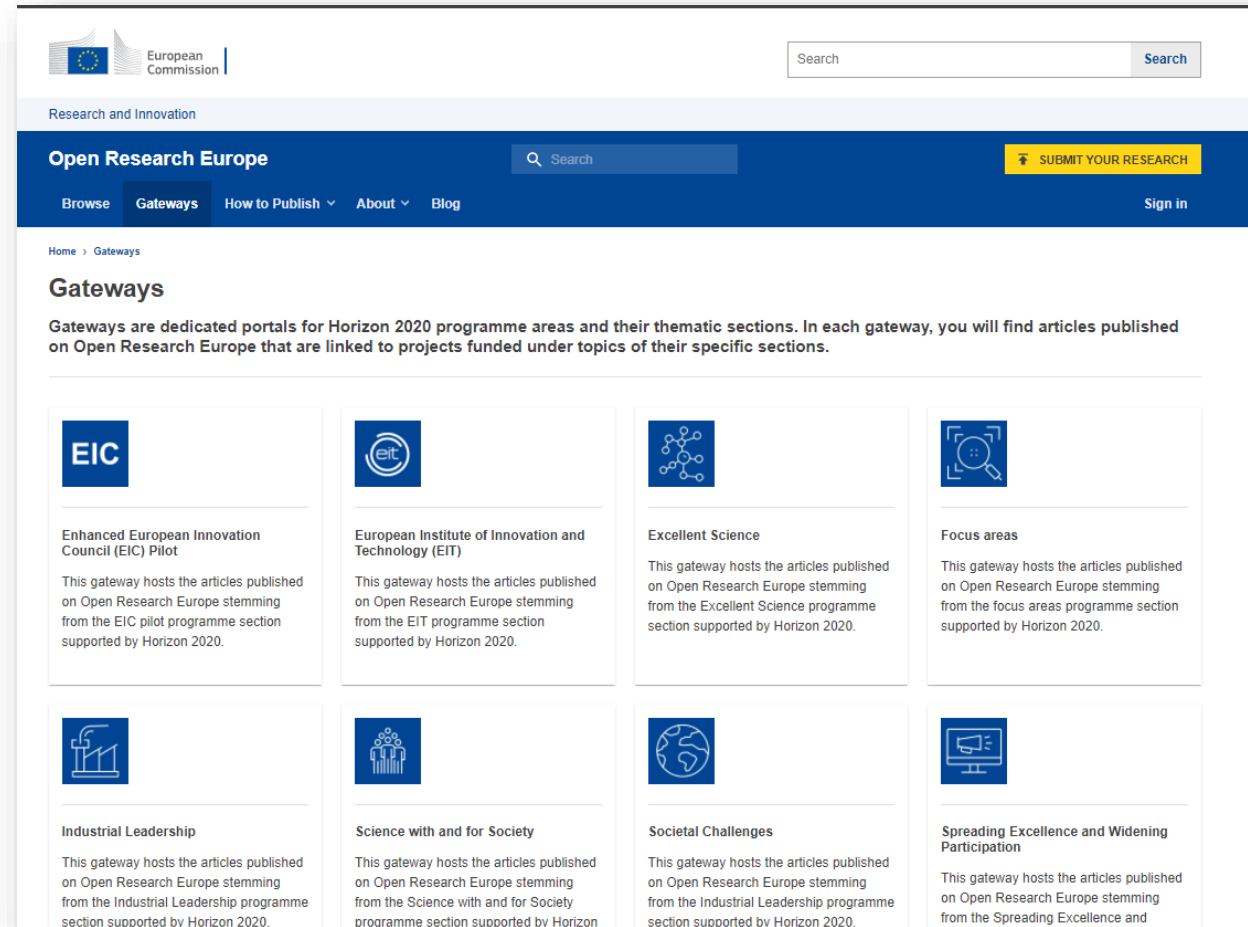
European Commission

Search

Search

Research and Innovation

Open Research Europe

Search

SUBMIT YOUR RESEARCH

Browse Gateways How to Publish About Blog

Sign in

Home › Gateways

Gateways

Gateways are dedicated portals for Horizon 2020 programme areas and their thematic sections. In each gateway, you will find articles published on Open Research Europe that are linked to projects funded under topics of their specific sections.

EIC

Enhanced European Innovation Council (EIC) Pilot

This gateway hosts the articles published on Open Research Europe stemming from the EIC pilot programme section supported by Horizon 2020.

eit

European Institute of Innovation and Technology (EIT)

This gateway hosts the articles published on Open Research Europe stemming from the EIT programme section supported by Horizon 2020.

Excellent Science

This gateway hosts the articles published on Open Research Europe stemming from the Excellent Science programme section supported by Horizon 2020.

Focus areas

This gateway hosts the articles published on Open Research Europe stemming from the focus areas programme section supported by Horizon 2020.

Industrial Leadership

This gateway hosts the articles published on Open Research Europe stemming from the Industrial Leadership programme section supported by Horizon 2020.

Science with and for Society

This gateway hosts the articles published on Open Research Europe stemming from the Science with and for Society programme section supported by Horizon

Societal Challenges

This gateway hosts the articles published on Open Research Europe stemming from the Industrial Leadership programme section supported by Horizon 2020.

Spreading Excellence and Widening Participation

This gateway hosts the articles published on Open Research Europe stemming from the Spreading Excellence and